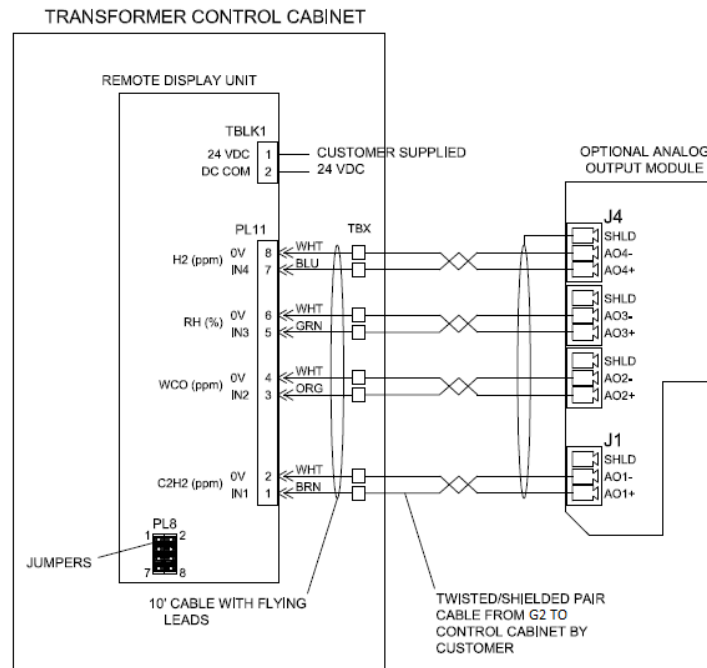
TRANSFORMER CONTROL CABINET

REMOTE DISPLAY UNIT

TBLK1

24 VDC 1
DC COM 2

CUSTOMER SUPPLIED
24 VDC

OPTIONAL ANALOG
OUTPUT MODULE

PL11

TBX

H2 (ppm) 0V 8 WHT
IN4 7 BLU

RH (%) 0V 6 WHT
IN3 5 GRN

WCO (ppm) 0V 4 WHT
IN2 3 ORG

C2H2 (ppm) 0V 2 WHT
IN1 1 BRN

J4
SHLD
AO4-
AO4+

SHLD
AO3-
AO3+

SHLD
AO2-
AO2+

J1
SHLD
AO1-
AO1+

PL8
1 2
7 8

JUMPERS

10' CABLE WITH FLYING LEADS

TWISTED/SHIELDED PAIR CABLE FROM G2 TO CONTROL CABINET BY CUSTOMER